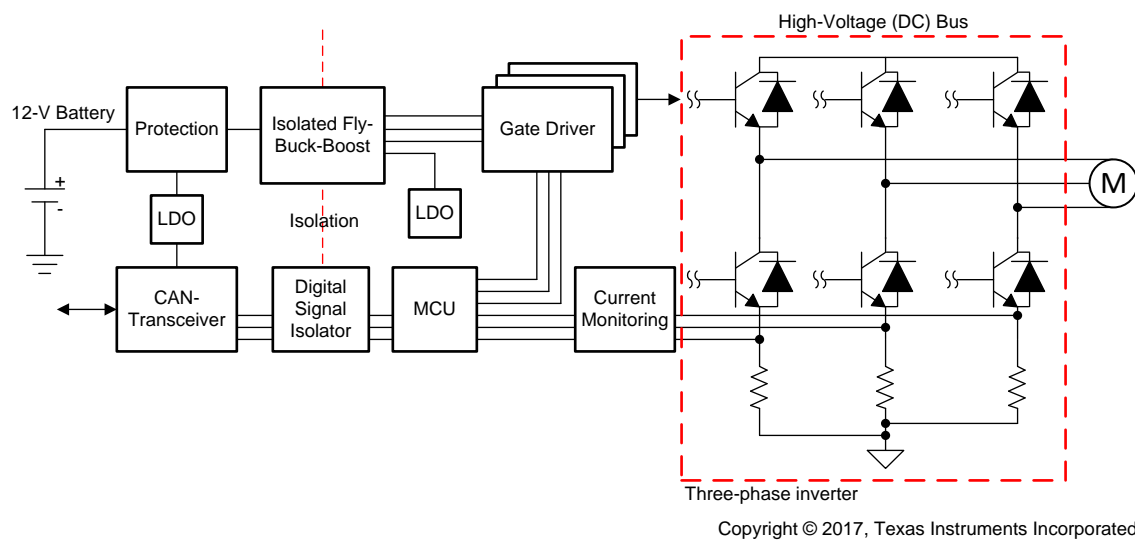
High-Voltage (DC) Bus

12-V Battery

Protection

Isolated Fly-Buck-Boost

Gate Driver

+
-

LDO

LDO

Isolation

M

CAN-Transceiver

Digital Signal Isolator

MCU

Current Monitoring

Three-phase inverter

Copyright © 2017, Texas Instruments Incorporated